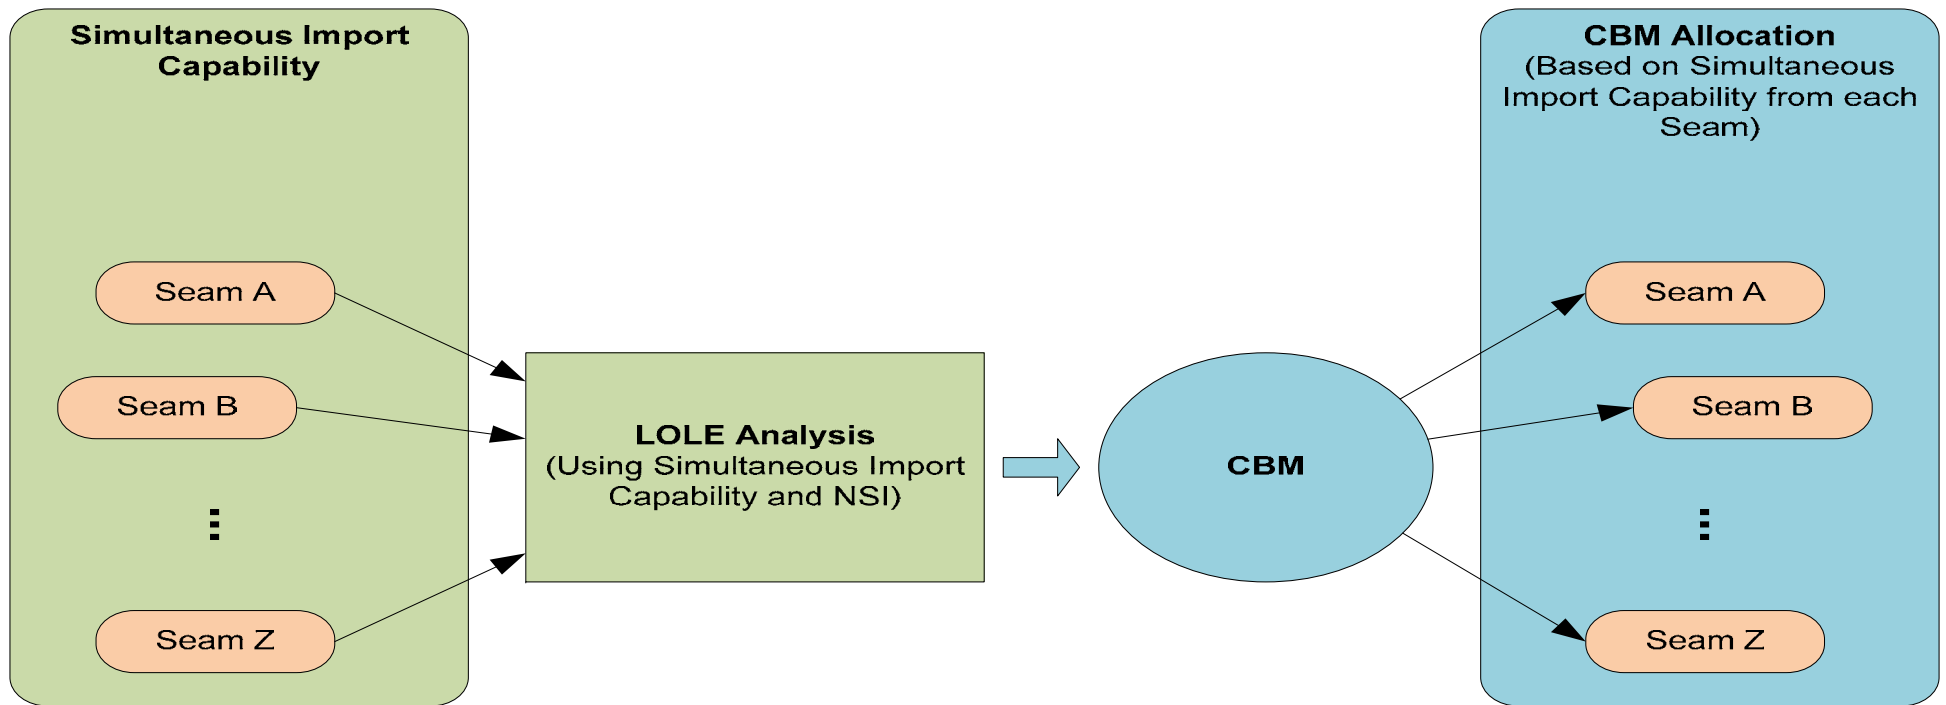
Simultaneous Import Capability

Seam A

Seam B

⋮

Seam Z

LOLE Analysis
(Using Simultaneous Import Capability and NSI)

CBM

CBM Allocation
(Based on Simultaneous Import Capability from each Seam)

Seam A

Seam B

⋮

Seam Z